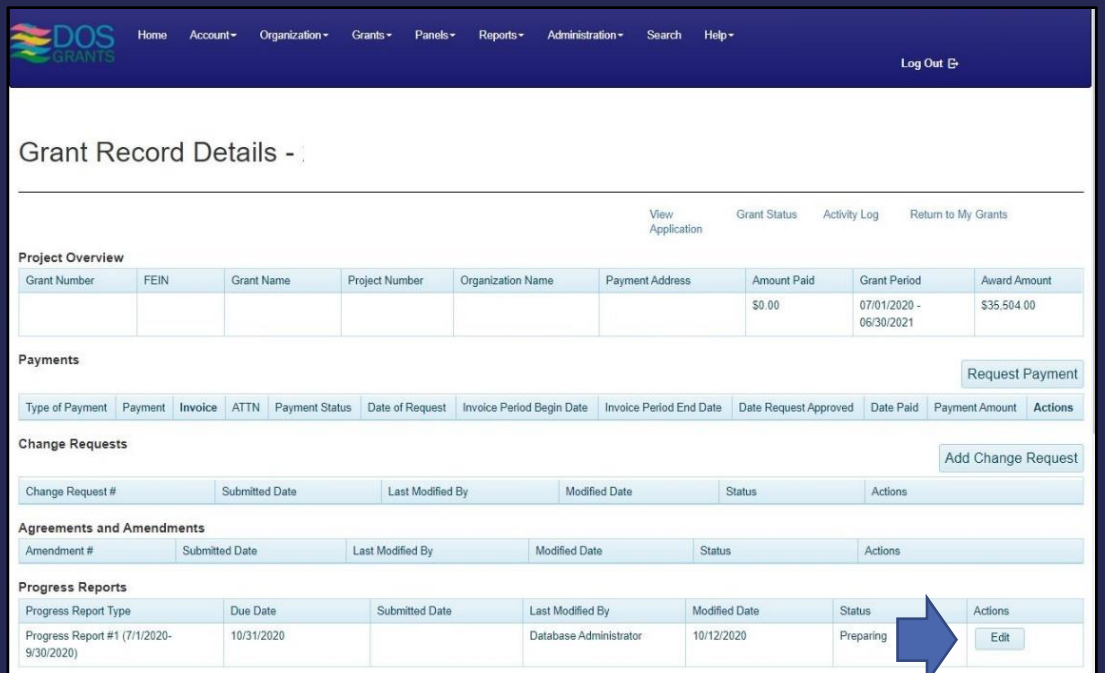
DOS GRANTS

Home Account▾ Organization▾ Grants▾ Panels▾ Reports▾ Administration▾ Search Help▾

Log Out

Grant Record Details -

View Application Grant Status Activity Log Return to My Grants

Project Overview

| Grant Number | FEIN | Grant Name | Project Number | Organization Name | Payment Address | Amount Paid | Grant Period | Award Amount |
|---|---|---|---|---|---|---|---|---|
| | | | | | | $0.00 | 07/01/2020 - 06/30/2021 | $35,504.00 |

Payments

Request Payment

| Type of Payment | Payment | Invoice | ATTN | Payment Status | Date of Request | Invoice Period Begin Date | Invoice Period End Date | Date Request Approved | Date Paid | Payment Amount | Actions |
|---|---|---|---|---|---|---|---|---|---|---|---|

Change Requests

Add Change Request

| Change Request # | Submitted Date | Last Modified By | Modified Date | Status | Actions |
|---|---|---|---|---|---|

Agreements and Amendments

| Amendment # | Submitted Date | Last Modified By | Modified Date | Status | Actions |
|---|---|---|---|---|---|

Progress Reports

| Progress Report Type | Due Date | Submitted Date | Last Modified By | Modified Date | Status | Actions |
|---|---|---|---|---|---|---|
| Progress Report #1 (7/1/2020-9/30/2020) | 10/31/2020 | | Database Administrator | 10/12/2020 | Preparing | Edit |